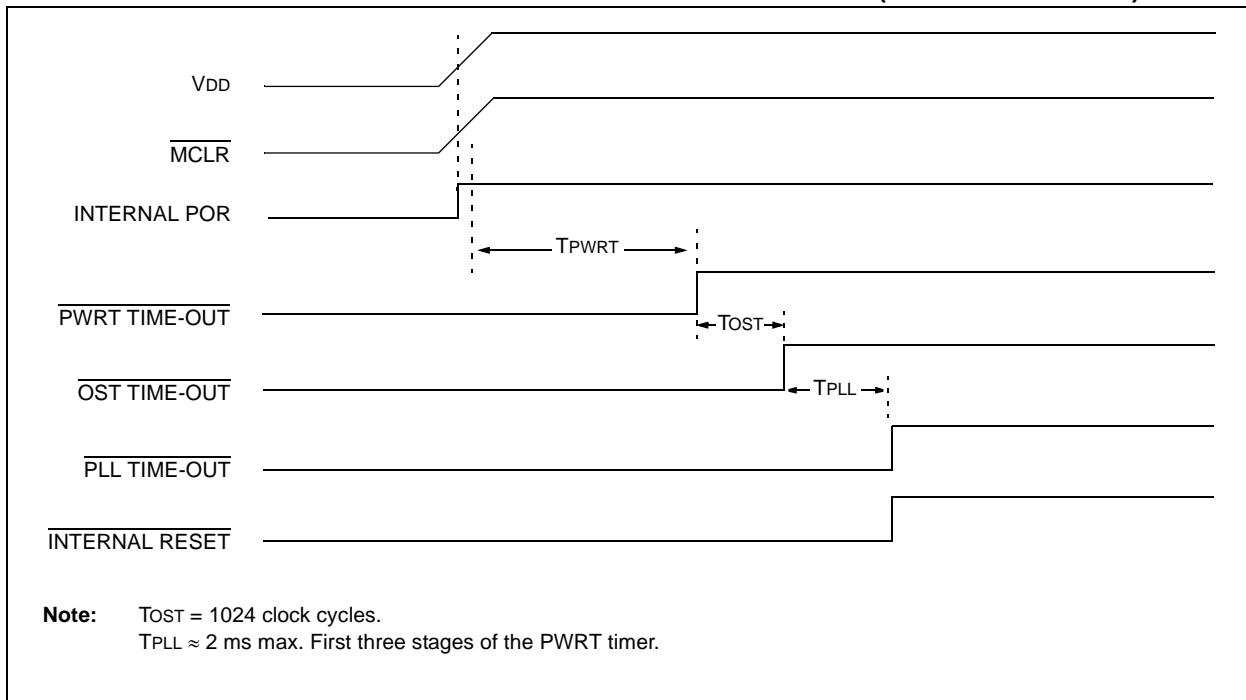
VDD

$\overline{MCLR}$

INTERNAL POR

TPWRT

$\overline{PWRT\ TIME\text{-}OUT}$

TOST

$\overline{OST\ TIME\text{-}OUT}$

TPLL

$\overline{PLL\ TIME\text{-}OUT}$

$\overline{INTERNAL\ RESET}$

**Note:** TOST = 1024 clock cycles.
TPLL $\approx$ 2 ms max. First three stages of the PWRT timer.